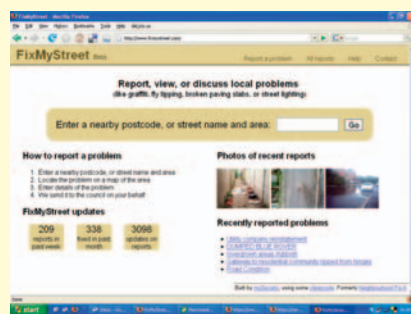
FixMyStreet - Mozilla Firefox

File Edit View History Bookmarks Tools Help

http://www.fixmystreet.com/

FixMyStreet Beta

Report a problem All reports Help Contact

Report, view, or discuss local problems

(like graffiti, fly tipping, broken paving slabs, or street lighting)

Enter a nearby postcode, or street name and area:

Go

How to report a problem

1. Enter a nearby postcode, or street name and area
2. Locate the problem on a map of the area
3. Enter details of the problem
4. We send it to the council on your behalf

FixMyStreet updates

| 209 | 338 | 3098 |
|---|---|---|
| reports in past week | fixed in past month | updates on reports |

Photos of recent reports

Recently reported problems

- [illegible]
- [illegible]
- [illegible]
- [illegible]
- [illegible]

Built by mySociety, using some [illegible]. Formerly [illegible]

Done

start